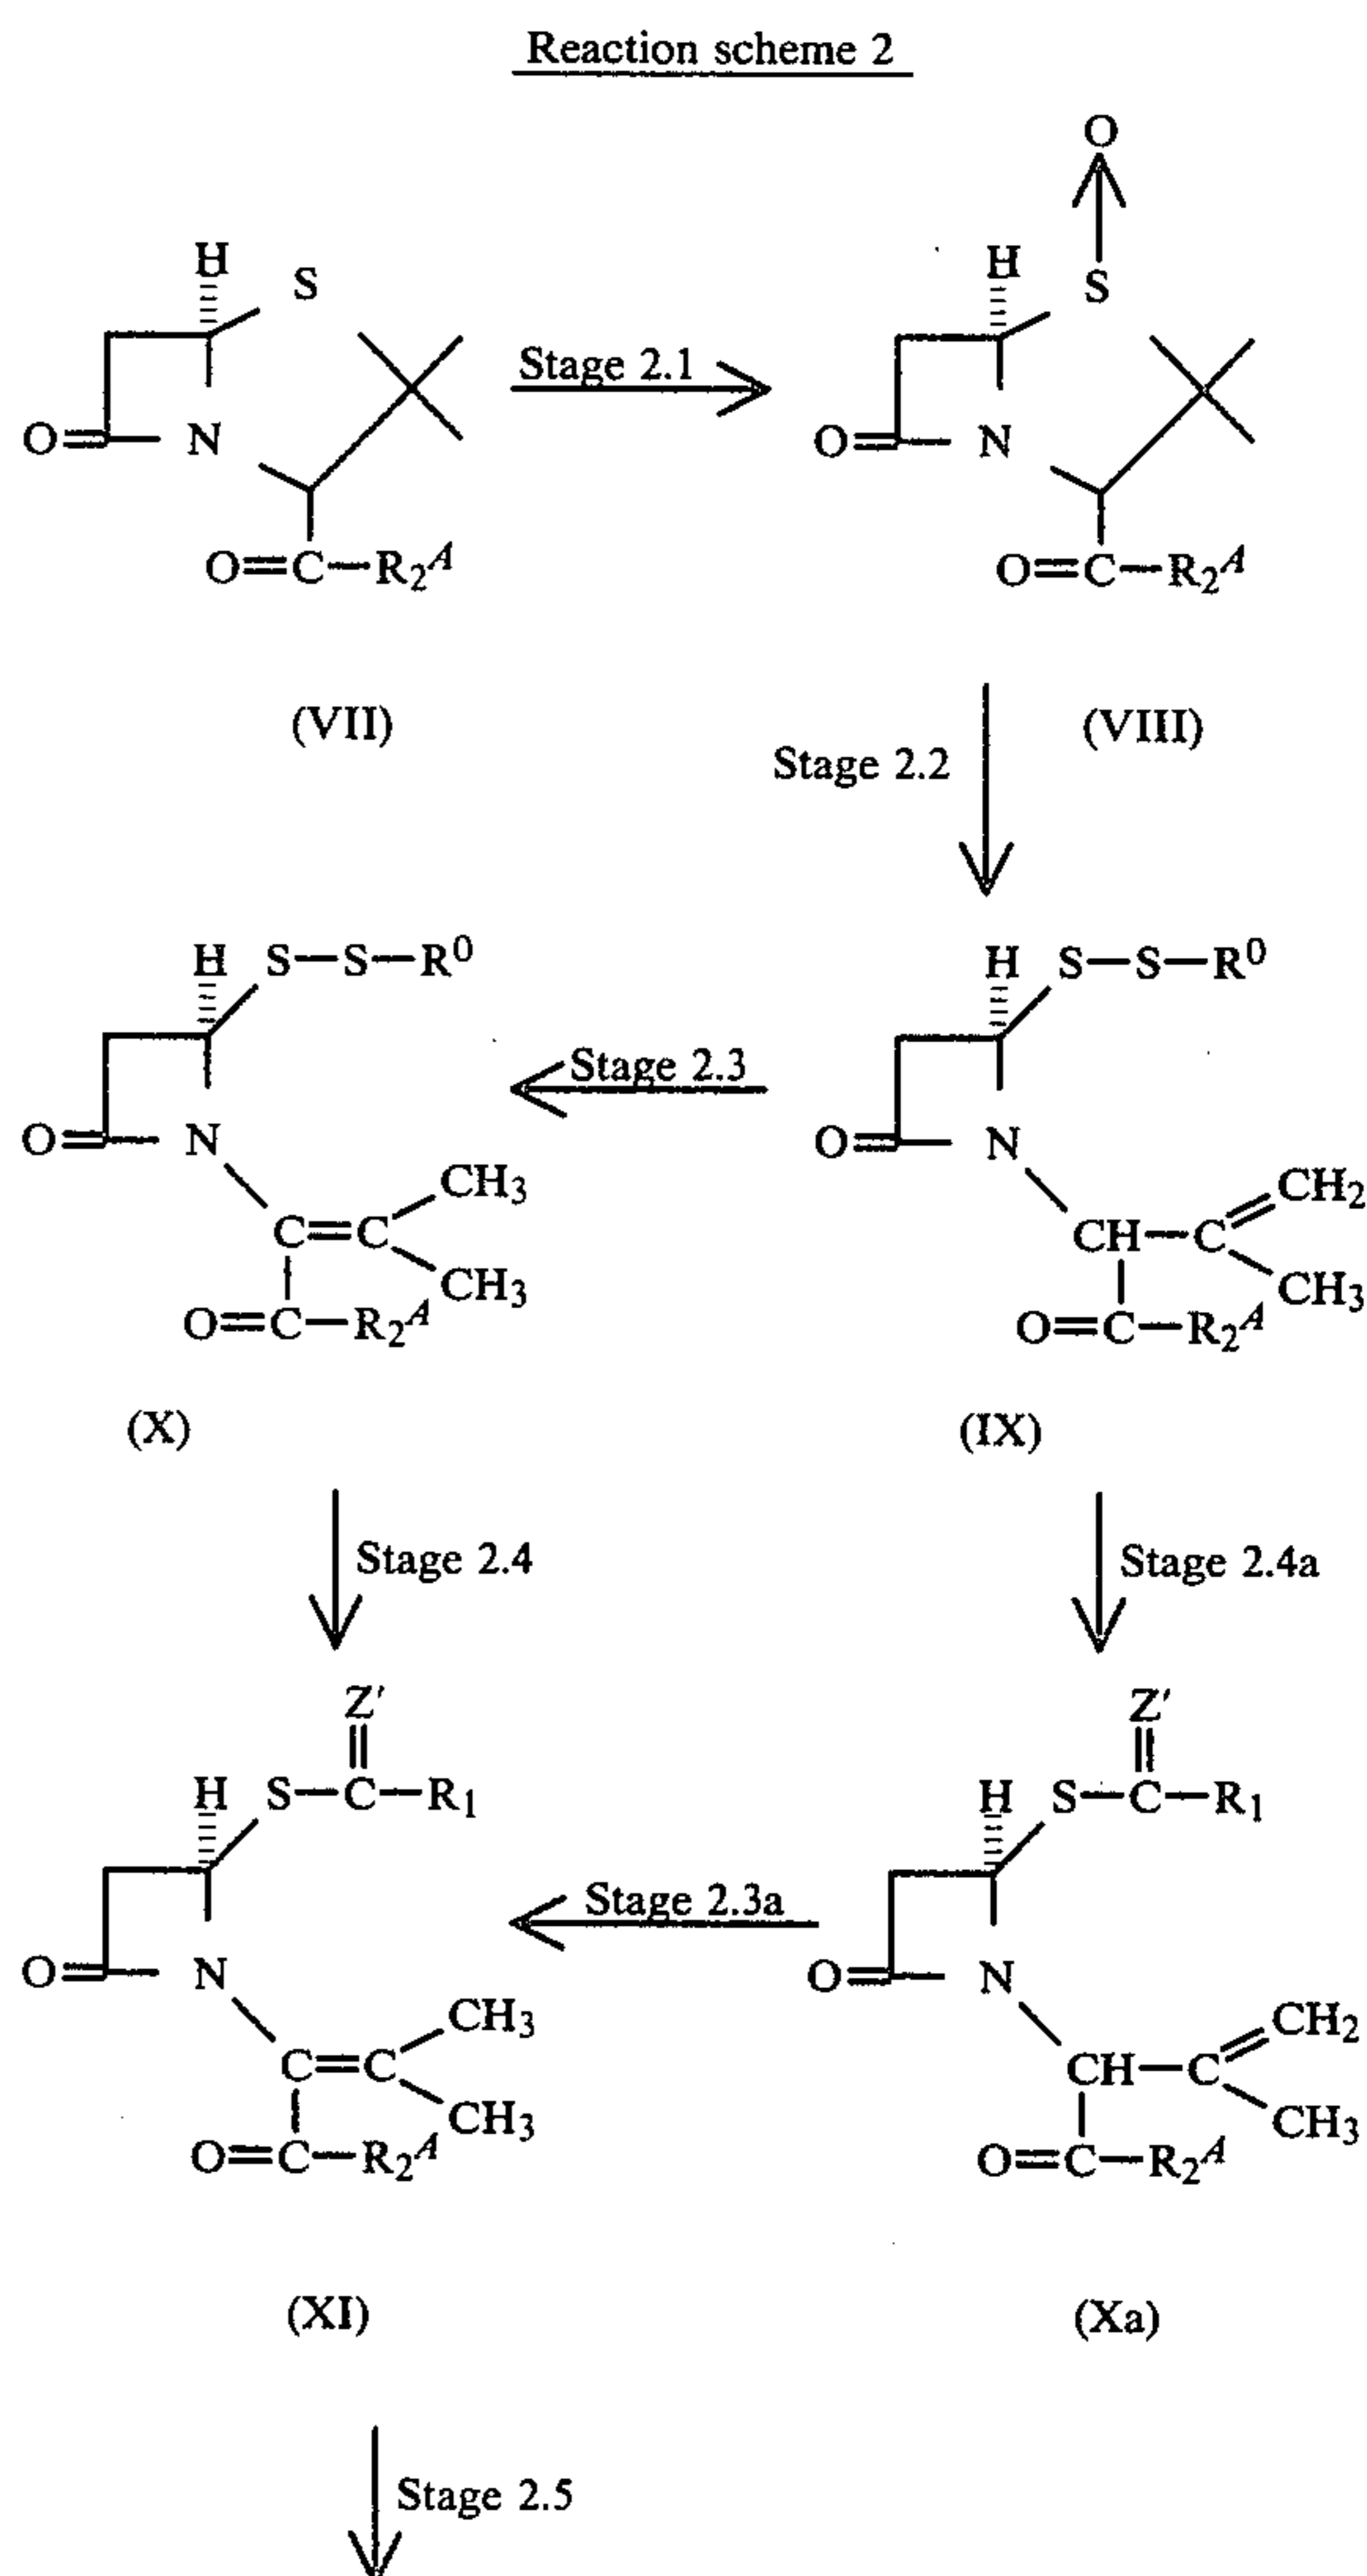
Reaction scheme 2

H S
O N
$O=C-R_2{}^A$

Stage 2.1

O
S
H
O N
$O=C-R_2{}^A$

(VII)

Stage 2.2

(VIII)

H $S-S-R^0$
O N
$C=C$ $CH_3$ $CH_3$
$O=C-R_2{}^A$

Stage 2.3

H $S-S-R^0$
O N
$CH-C$ $CH_2$ $CH_3$
$O=C-R_2{}^A$

(X)

(IX)

Stage 2.4

Stage 2.4a

Z′
H $S-C-R_1$
O N
$C=C$ $CH_3$ $CH_3$
$O=C-R_2{}^A$

Stage 2.3a

Z′
H $S-C-R_1$
O N
$CH-C$ $CH_2$ $CH_3$
$O=C-R_2{}^A$

(XI)

(Xa)

Stage 2.5